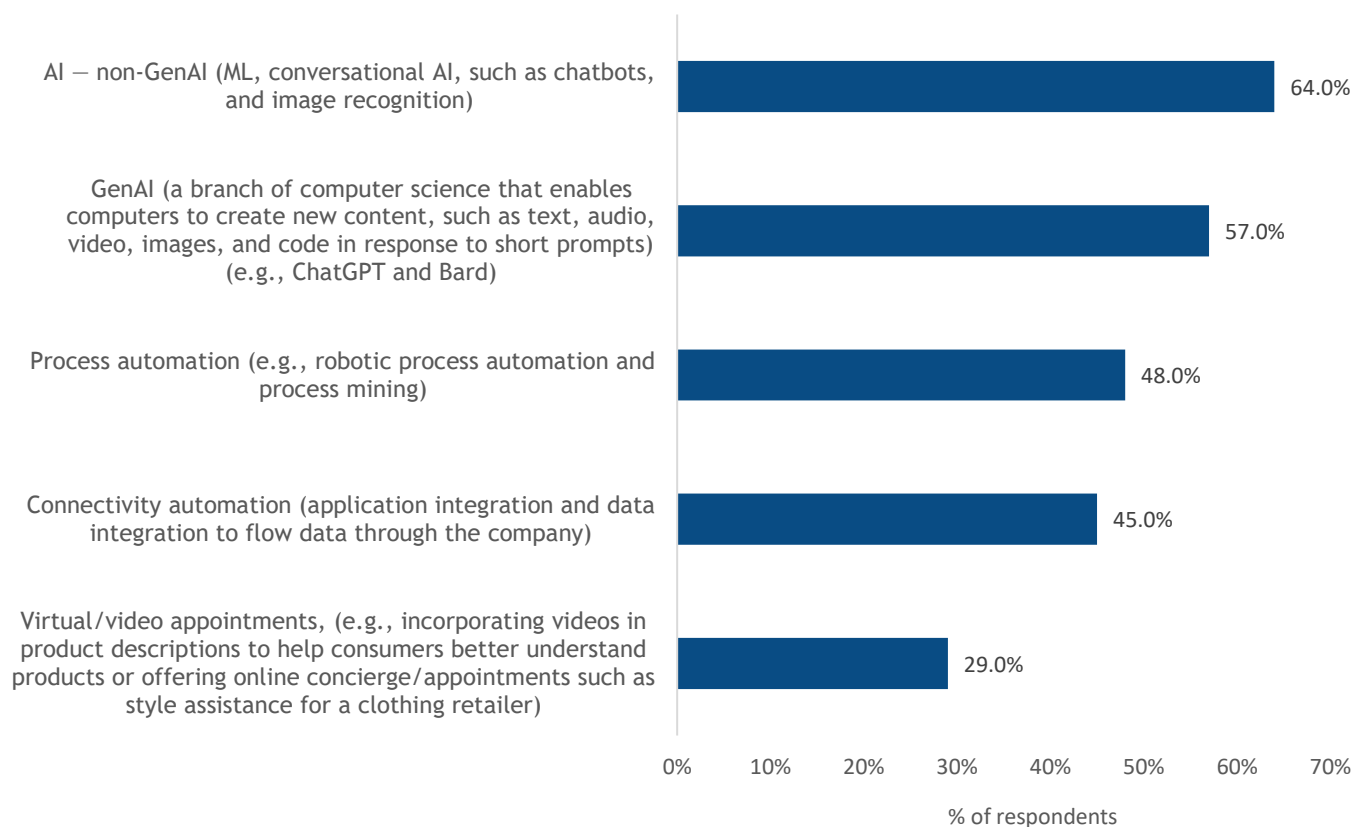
AI — non-GenAI (ML, conversational AI, such as chatbots, and image recognition)

64.0%

GenAI (a branch of computer science that enables computers to create new content, such as text, audio, video, images, and code in response to short prompts) (e.g., ChatGPT and Bard)

57.0%

Process automation (e.g., robotic process automation and process mining)

48.0%

Connectivity automation (application integration and data integration to flow data through the company)

45.0%

Virtual/video appointments, (e.g., incorporating videos in product descriptions to help consumers better understand products or offering online concierge/appointments such as style assistance for a clothing retailer)

29.0%

0% 10% 20% 30% 40% 50% 60% 70%

% of respondents